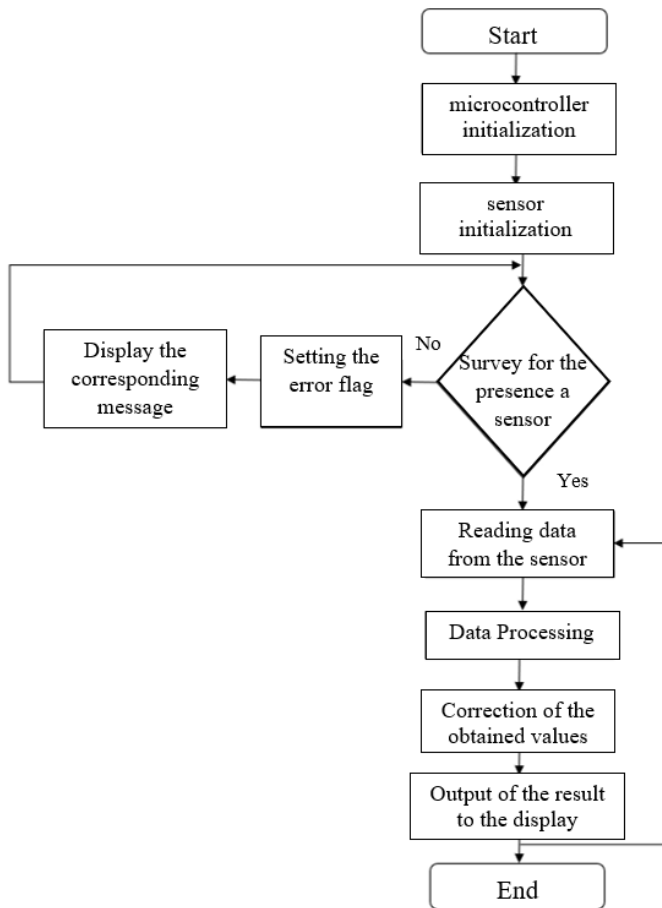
Start

microcontroller initialization

sensor initialization

Survey for the presence a sensor

No

Setting the error flag

Display the corresponding message

Yes

Reading data from the sensor

Data Processing

Correction of the obtained values

Output of the result to the display

End